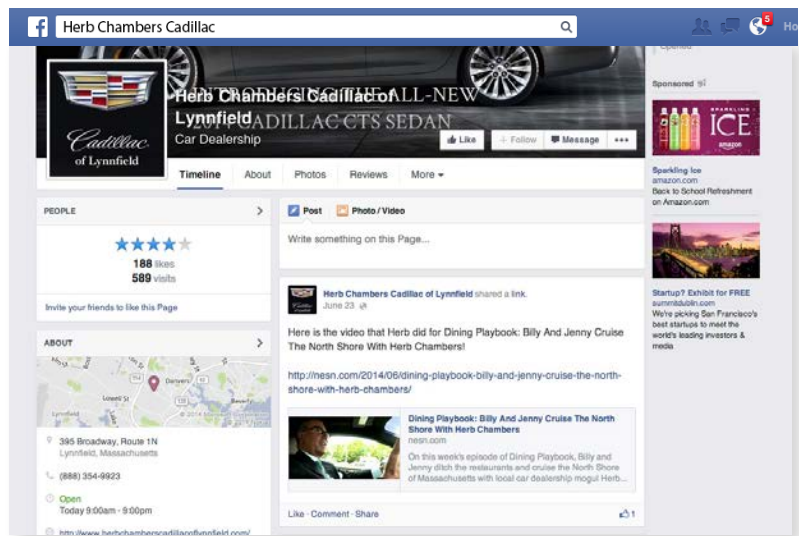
Herb Chambers Cadillac

5

Ho

Opened

Herb Chambers Cadillac of Lynnfield

INTRODUCING THE ALL-NEW 2014 CADILLAC CTS SEDAN

Cadillac of Lynnfield

Car Dealership

Like

Follow

Message

•••

Timeline

About

Photos

Reviews

More

PEOPLE

188 likes

589 visits

Invite your friends to like this Page

ABOUT

Danvers

Lowell St

Lynnfield

395 Broadway, Route 1N
Lynnfield, Massachusetts

(888) 354-9923

Open
Today 9:00am - 9:00pm

http://www.herbchamberscadillacoflynnfield.com/

Post

Photo / Video

Write something on this Page...

Herb Chambers Cadillac of Lynnfield shared a link.
June 23

Here is the video that Herb did for Dining Playbook: Billy And Jenny Cruise The North Shore With Herb Chambers!

http://nesn.com/2014/06/dining-playbook-billy-and-jenny-cruise-the-north-shore-with-herb-chambers/

Dining Playbook: Billy And Jenny Cruise The North Shore With Herb Chambers
nesn.com

On this week's episode of Dining Playbook, Billy and Jenny ditch the restaurants and cruise the North Shore of Massachusetts with local car dealership mogul Herb...

Like · Comment · Share

1

Sponsored

SPARKLING ICE

amazon

Sparkling Ice
amazon.com
Back to School Refreshment on Amazon.com

Startup? Exhibit for FREE
summitdublin.com
We're picking San Francisco's best startups to meet the world's leading investors & media